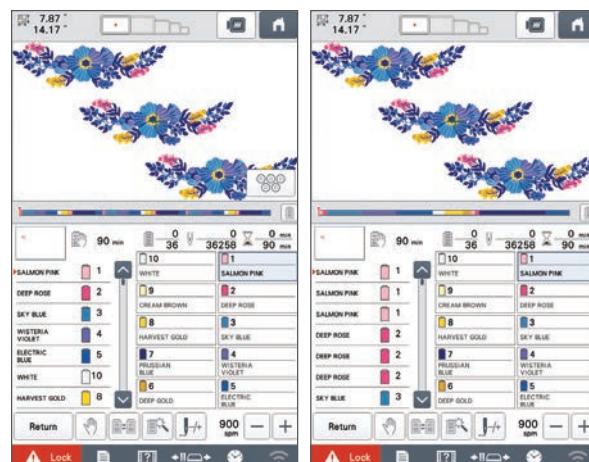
7.87 "
14.17 "

90 min
0
36
0
36258
0 min
90 min

SALMON PINK 1
DEEP ROSE 2
SKY BLUE 3
WISTERIA VIOLET 4
ELECTRIC BLUE 5
WHITE 10
HARVEST GOLD 8

10 WHITE
1 SALMON PINK
9 CREAM BROWN
2 DEEP ROSE
8 HARVEST GOLD
3 SKY BLUE
7 PRUSSIAN BLUE
4 WISTERIA VIOLET
6 DEEP GOLD
5 ELECTRIC BLUE

Return
900 spm
Lock

7.87 "
14.17 "

90 min
0
36
0
36258
0 min
90 min

SALMON PINK 1
SALMON PINK 1
SALMON PINK 1
DEEP ROSE 2
DEEP ROSE 2
DEEP ROSE 2
SKY BLUE 3

10 WHITE
1 SALMON PINK
9 CREAM BROWN
2 DEEP ROSE
8 HARVEST GOLD
3 SKY BLUE
7 PRUSSIAN BLUE
4 WISTERIA VIOLET
6 DEEP GOLD
5 ELECTRIC BLUE

Return
900 spm
Lock